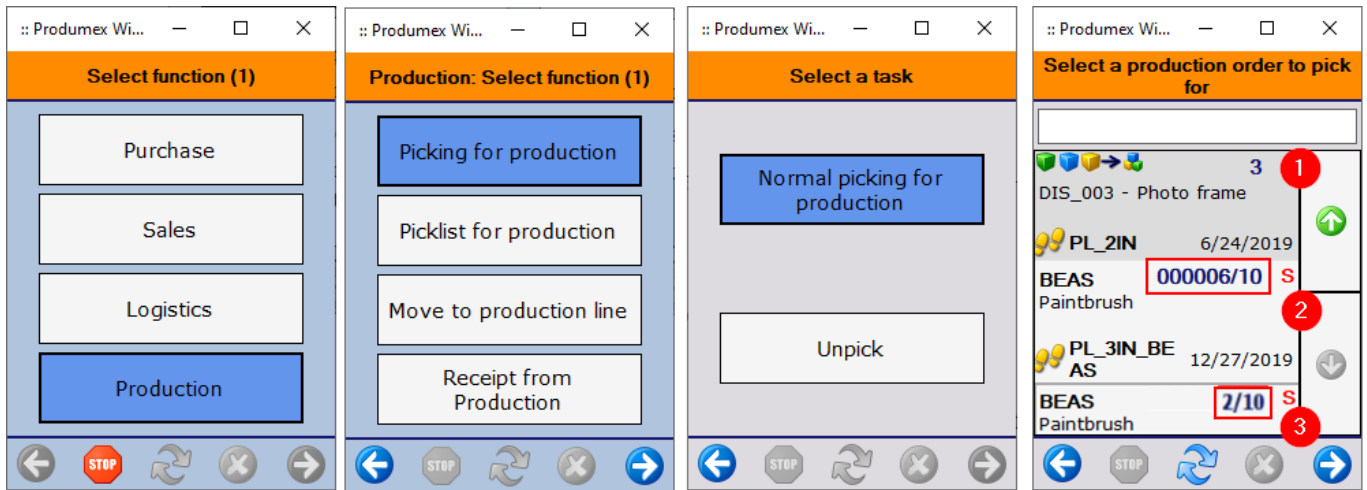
:: Produmex Wi...

Select function (1)

Purchase

Sales

Logistics

Production

STOP

:: Produmex Wi...

Production: Select function (1)

Picking for production

Picklist for production

Move to production line

Receipt from Production

STOP

:: Produmex Wi...

Select a task

Normal picking for production

Unpick

STOP

:: Produmex Wi...

Select a production order to pick for

3

DIS_003 - Photo frame

PL_2IN 6/24/2019

BEAS 000006/10 S

Paintbrush

PL_3IN_BEAS 12/27/2019

BEAS 2/10 S

Paintbrush

1

2

3

STOP